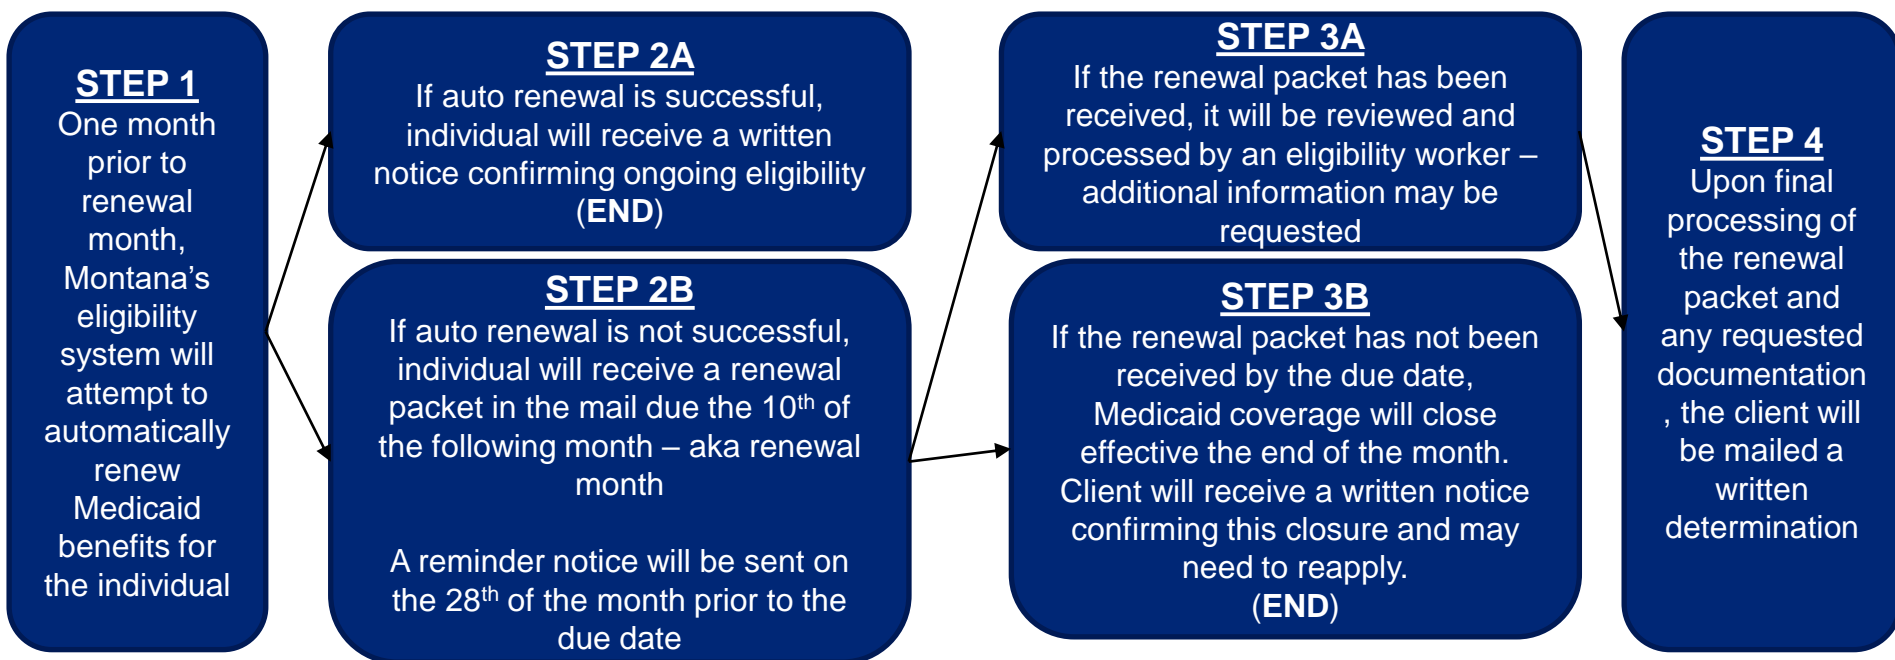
STEP 1
One month prior to renewal month, Montana's eligibility system will attempt to automatically renew Medicaid benefits for the individual

STEP 2A
If auto renewal is successful, individual will receive a written notice confirming ongoing eligibility (END)

STEP 2B
If auto renewal is not successful, individual will receive a renewal packet in the mail due the 10$^{th}$ of the following month – aka renewal month

A reminder notice will be sent on the 28$^{th}$ of the month prior to the due date

STEP 3A
If the renewal packet has been received, it will be reviewed and processed by an eligibility worker – additional information may be requested

STEP 3B
If the renewal packet has not been received by the due date, Medicaid coverage will close effective the end of the month. Client will receive a written notice confirming this closure and may need to reapply.
(END)

STEP 4
Upon final processing of the renewal packet and any requested documentation, the client will be mailed a written determination